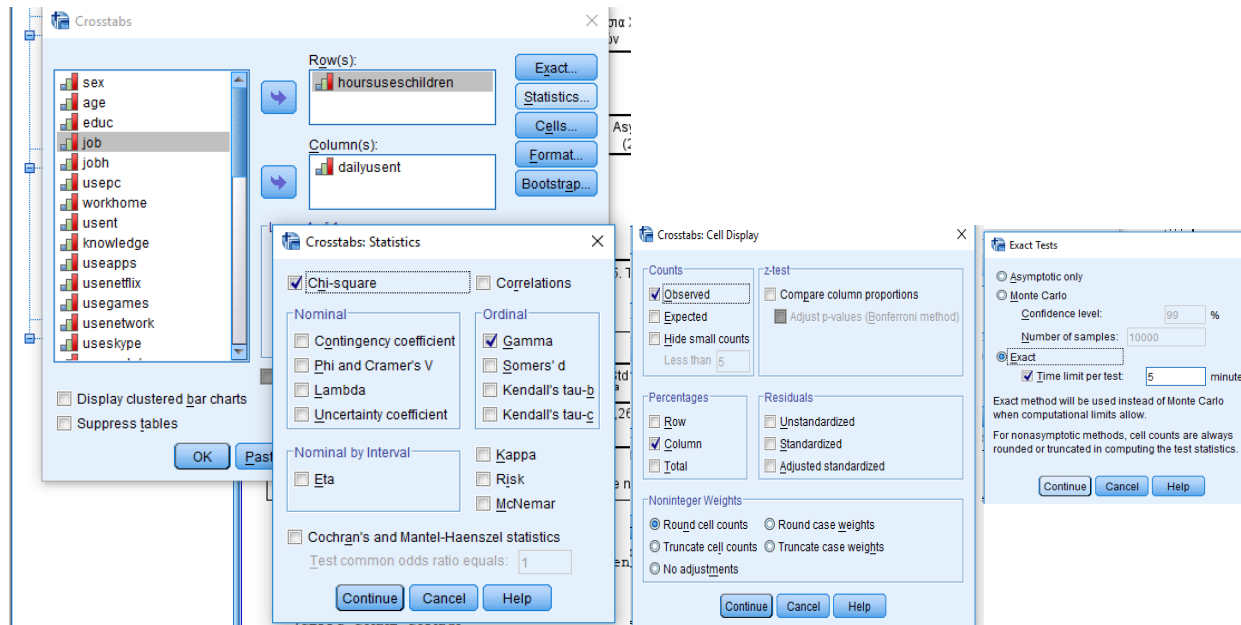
Crosstabs

sex
age
educ
job
jobh
usepc
workhome
usent
knowledge
useapps
usenetflix
usegames
usenetwork
useskype

Row(s):
hoursuseschildren

Column(s):
dailyusent

Exact...
Statistics...
Cells...
Format...
Bootstrap...

Display clustered bar charts
Suppress tables

OK
Past

Crosstabs: Statistics

Chi-square
Correlations

Nominal
Contingency coefficient
Phi and Cramer's V
Lambda
Uncertainty coefficient

Ordinal
Gamma
Somers' d
Kendall's tau-b
Kendall's tau-c

Nominal by Interval
Eta

Kappa
Risk
McNemar

Cochran's and Mantel-Haenszel statistics
Test common odds ratio equals: 1

Continue
Cancel
Help

Crosstabs: Cell Display

Counts
Observed
Expected
Hide small counts
Less than 5

z-test
Compare column proportions
Adjust p-values (Bonferroni method)

Percentages
Row
Column
Total

Residuals
Unstandardized
Standardized
Adjusted standardized

Noninteger Weights
Round cell counts
Round case weights
Truncate cell counts
Truncate case weights
No adjustments

Continue
Cancel
Help

Exact Tests

Asymptotic only
Monte Carlo
Confidence level: 99 %
Number of samples: 10000
Exact
Time limit per test: 5 minute

Exact method will be used instead of Monte Carlo when computational limits allow.

For nonasymptotic methods, cell counts are always rounded or truncated in computing the test statistics.

Continue
Cancel
Help